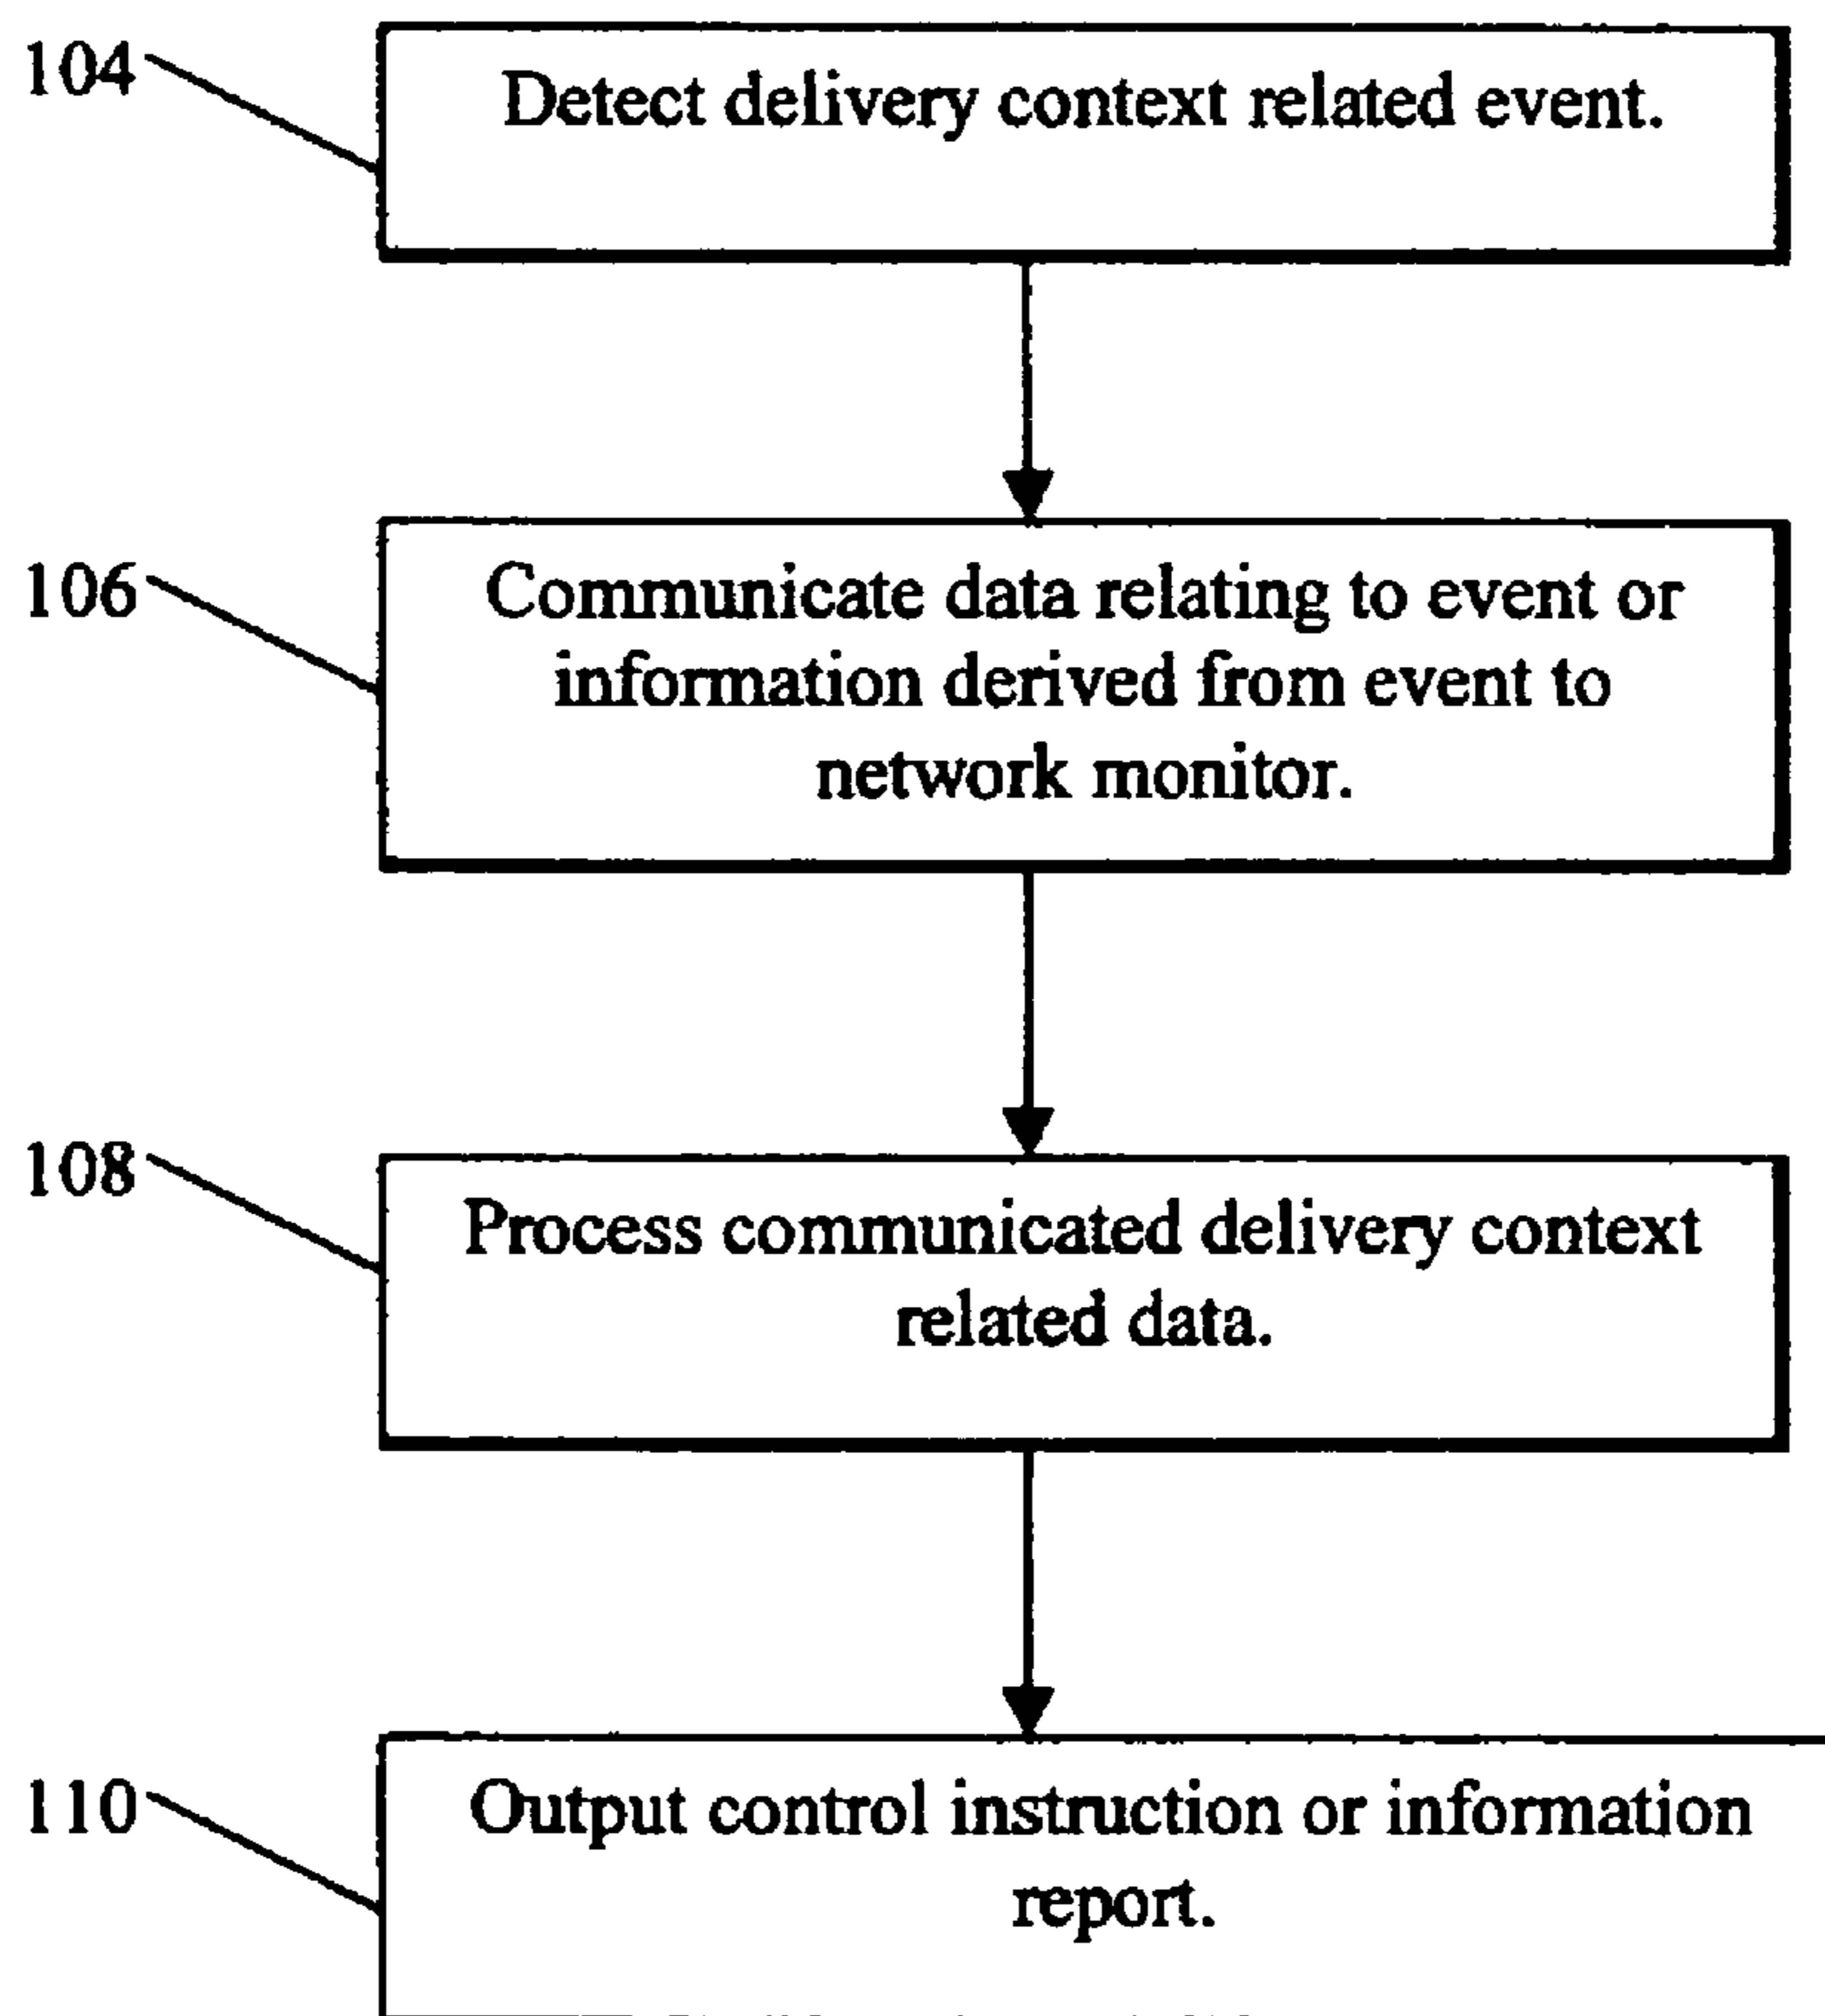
104

Detect delivery context related event.

106

Communicate data relating to event or information derived from event to network monitor.

108

Process communicated delivery context related data.

110

Output control instruction or information report.